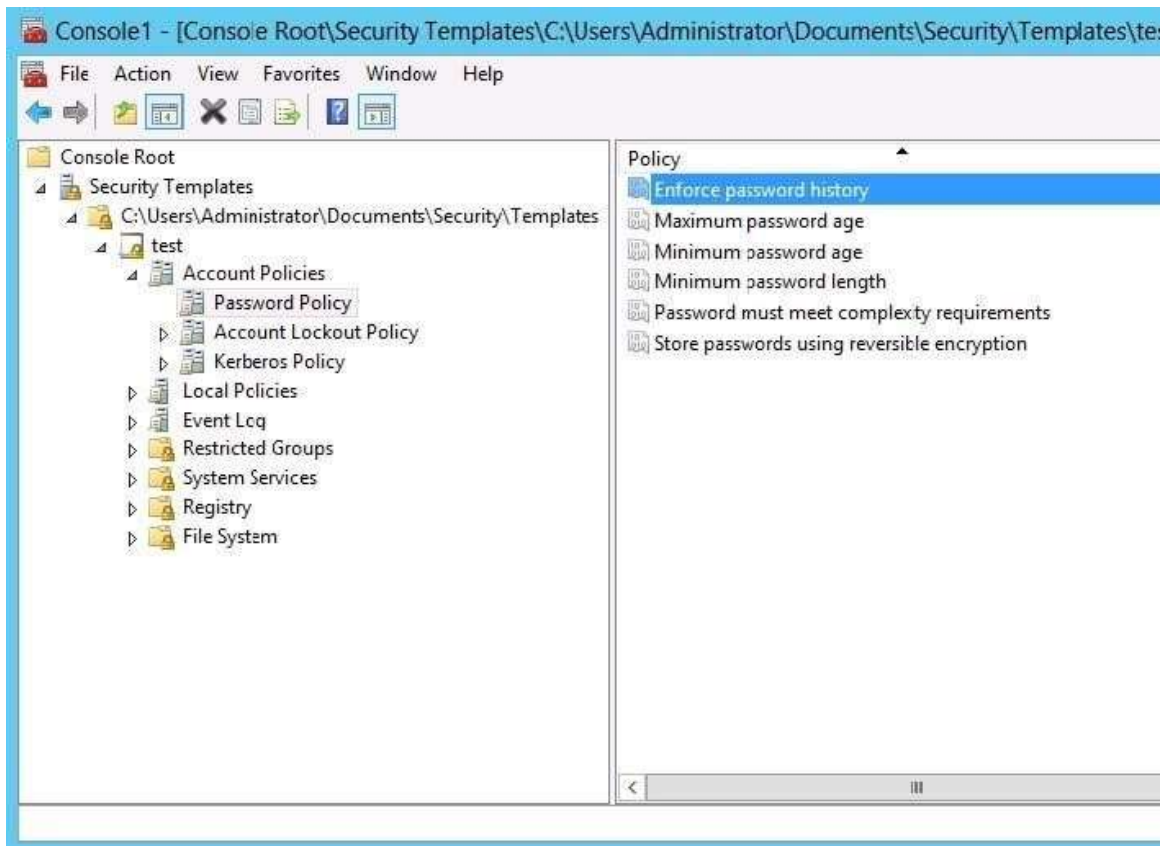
Console1 - [Console Root\Security Templates\C:\Users\Administrator\Documents\Security\Templates\te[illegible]

File Action View Favorites Window Help

Console Root
Security Templates
C:\Users\Administrator\Documents\Security\Templates
test
Account Policies
Password Policy
Account Lockout Policy
Kerberos Policy
Local Policies
Event Log
Restricted Groups
System Services
Registry
File System

Policy
Enforce password history
Maximum password age
Minimum password age
Minimum password length
Password must meet complexity requirements
Store passwords using reversible encryption